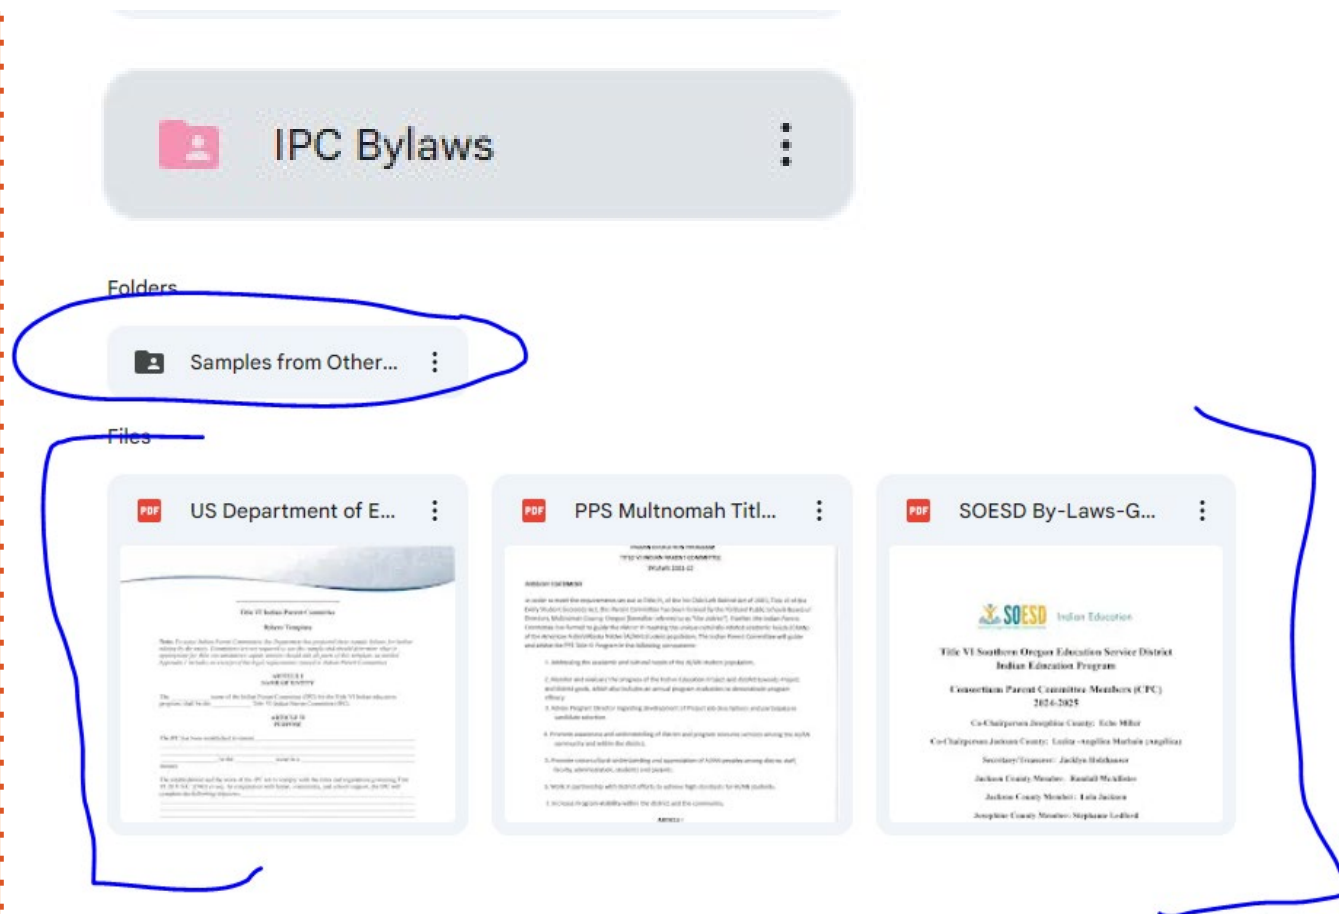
IPC Bylaws

Folders

Samples from Other...

Files

PDF US Department of E...

Title VI Indian Parent Committee

Bylaws Template

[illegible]

ARTICLE I
NAME OF ENTITY

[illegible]

ARTICLE II
PURPOSE

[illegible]

PDF PPS Multnomah Titl...

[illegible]

PDF SOESD By-Laws-G...

SOESD Indian Education

Title VI Southern Oregon Education Service District
Indian Education Program

Consortium Parent Committee Members (CPC)
2024-2025

Co-Chairperson Josephine County: Echo Miller

Co-Chairperson Jackson County: Leslee -Angelica Marbain (Angelica)

Secretary/Treasurer: Jacklyn Holtzhauser

Jackson County Member: Randall McAllister

Jackson County Member: Lala Jackson

Josephine County Member: Stephanie Ledford